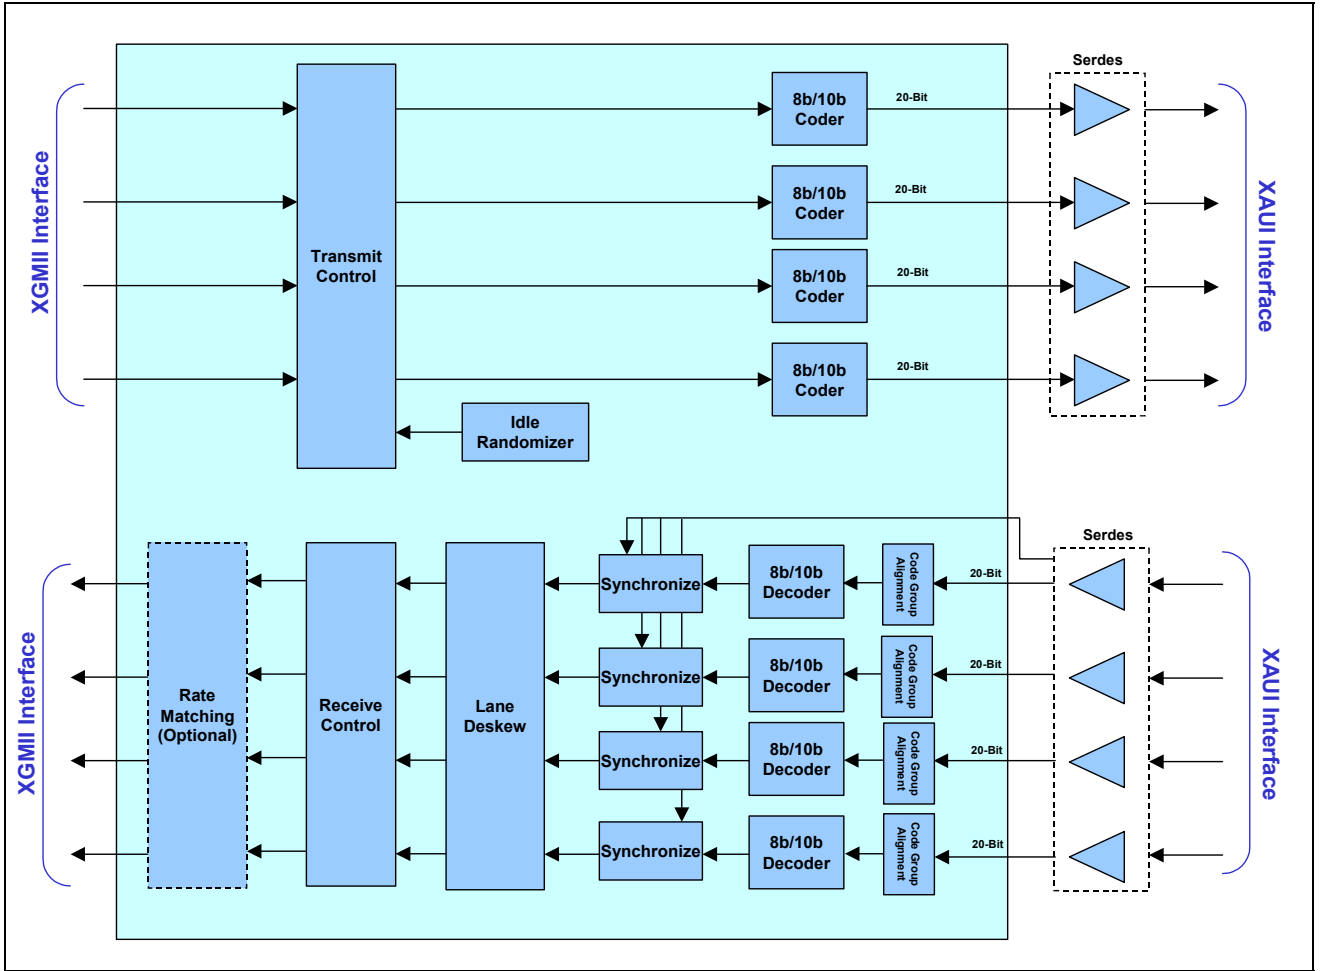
XGMII Interface

Transmit Control

8b/10b Coder

20-Bit

8b/10b Coder

20-Bit

8b/10b Coder

20-Bit

8b/10b Coder

20-Bit

Idle Randomizer

Serdes

XAUI Interface

XGMII Interface

Rate Matching (Optional)

Receive Control

Lane Deskew

Synchronize

Synchronize

Synchronize

Synchronize

8b/10b Decoder

8b/10b Decoder

8b/10b Decoder

8b/10b Decoder

Code Group Alignment

Code Group Alignment

Code Group Alignment

Code Group Alignment

20-Bit

20-Bit

20-Bit

20-Bit

Serdes

XAUI Interface